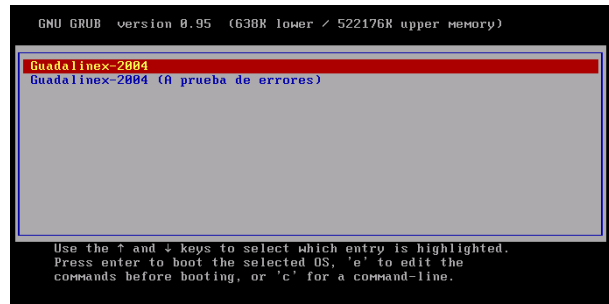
GNU GRUB  version 0.95  (638K lower / 522176K upper memory)

Guadalinex-2004
Guadalinex-2004 (A prueba de errores)

Use the ↑ and ↓ keys to select which entry is highlighted.
Press enter to boot the selected OS, 'e' to edit the
commands before booting, or 'c' for a command-line.